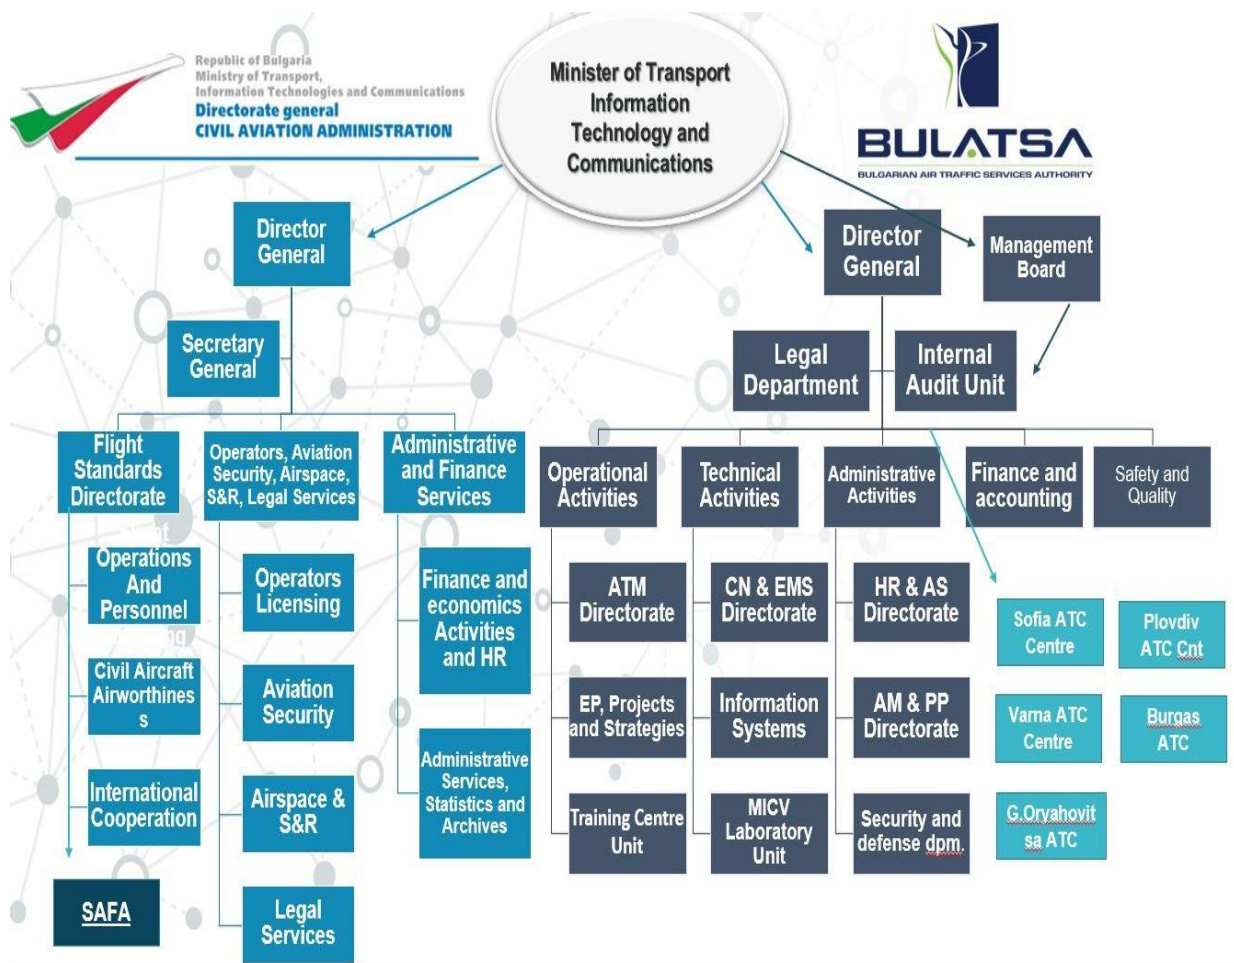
Republic of Bulgaria
Ministry of Transport,
Information Technologies and Communications
Directorate general
CIVIL AVIATION ADMINISTRATION

Minister of Transport Information Technology and Communications

BULATSA
BULGARIAN AIR TRAFFIC SERVICES AUTHORITY

Director General

Secretary General

Flight Standards Directorate

Operators, Aviation Security, Airspace, S&R, Legal Services

Administrative and Finance Services

Operations And Personnel

Civil Aircraft Airworthines s

International Cooperation

SAFA

Operators Licensing

Aviation Security

Airspace & S&R

Legal Services

Finance and economics Activities and HR

Administrative Services, Statistics and Archives

Director General

Management Board

Legal Department

Internal Audit Unit

Operational Activities

Technical Activities

Administrative Activities

Finance and accounting

Safety and Quality

ATM Directorate

EP, Projects and Strategies

Training Centre Unit

CN & EMS Directorate

Information Systems

MICV Laboratory Unit

HR & AS Directorate

AM & PP Directorate

Security and defense dpm.

Sofia ATC Centre

Plovdiv ATC Cnt

Varna ATC Centre

Burgas ATC

G.Oryahovit sa ATC